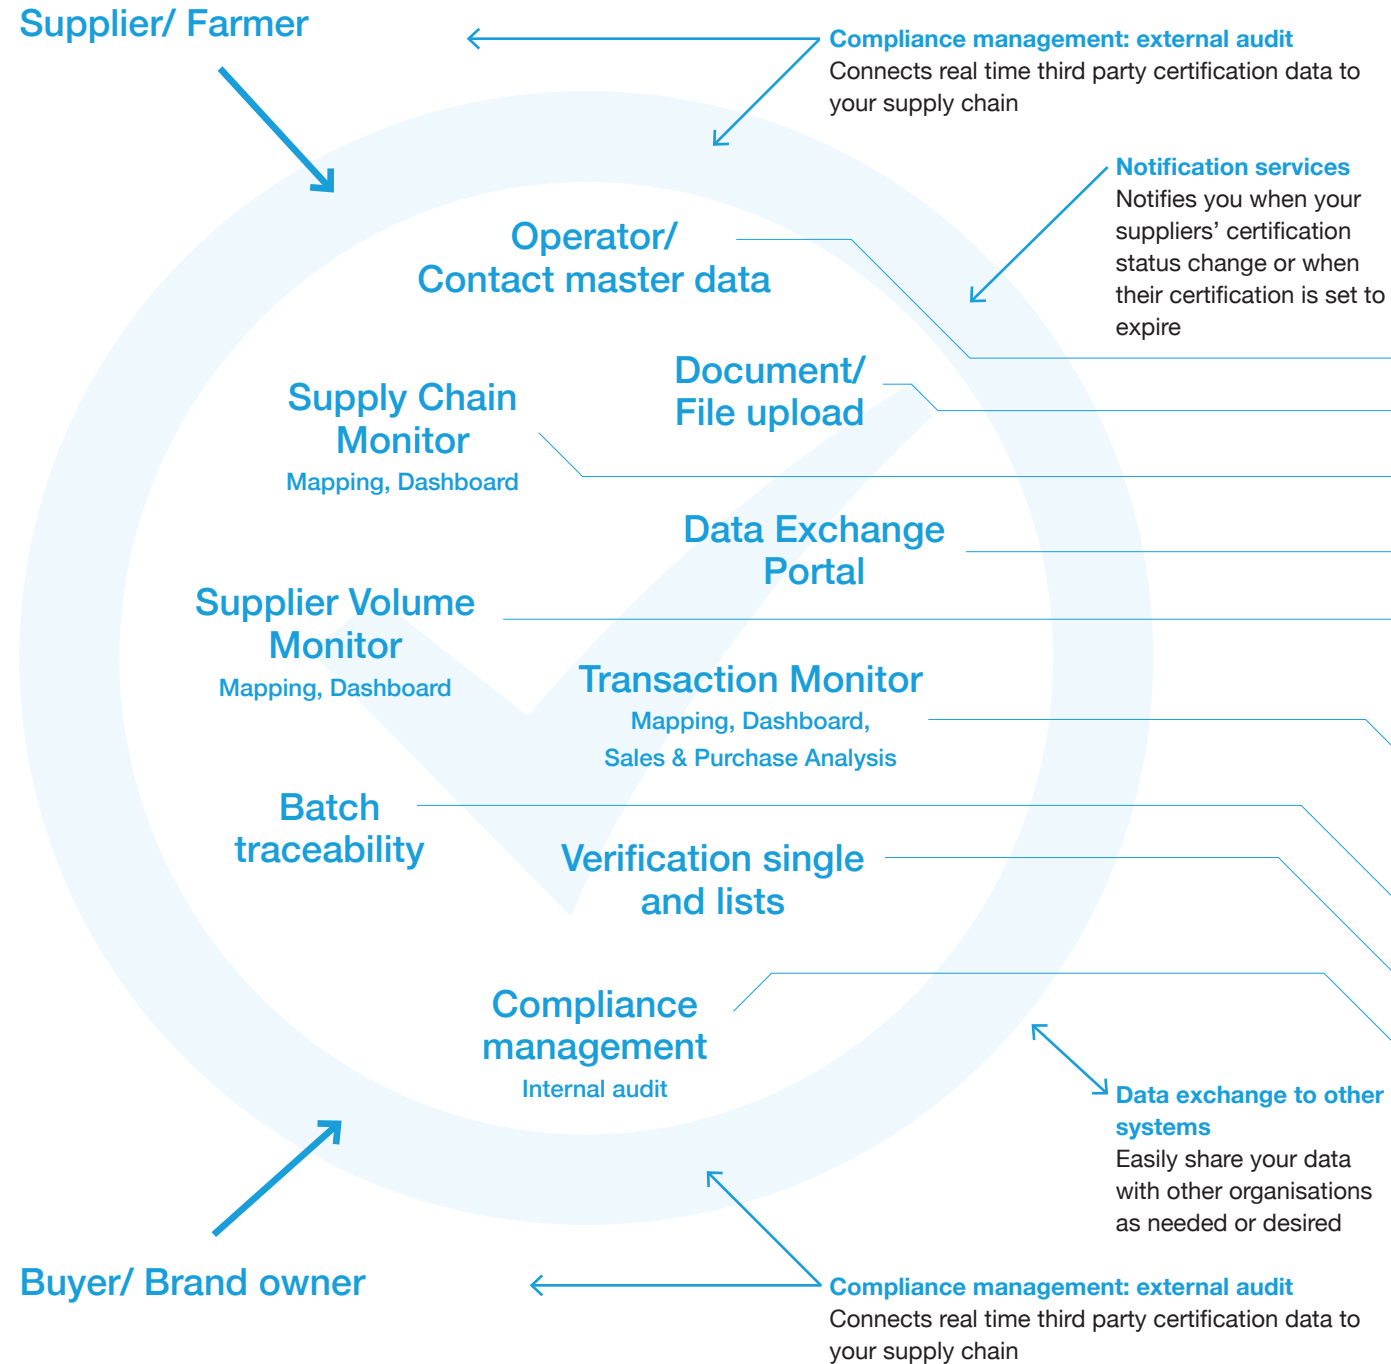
Supplier/ Farmer

Compliance management: external audit
Connects real time third party certification data to your supply chain

Notification services
Notifies you when your suppliers' certification status change or when their certification is set to expire

Operator/ Contact master data

Document/ File upload

Supply Chain Monitor
Mapping, Dashboard

Data Exchange Portal

Supplier Volume Monitor
Mapping, Dashboard

Transaction Monitor
Mapping, Dashboard, Sales & Purchase Analysis

Batch traceability

Verification single and lists

Compliance management
Internal audit

Data exchange to other systems
Easily share your data with other organisations as needed or desired

Buyer/ Brand owner

Compliance management: external audit
Connects real time third party certification data to your supply chain